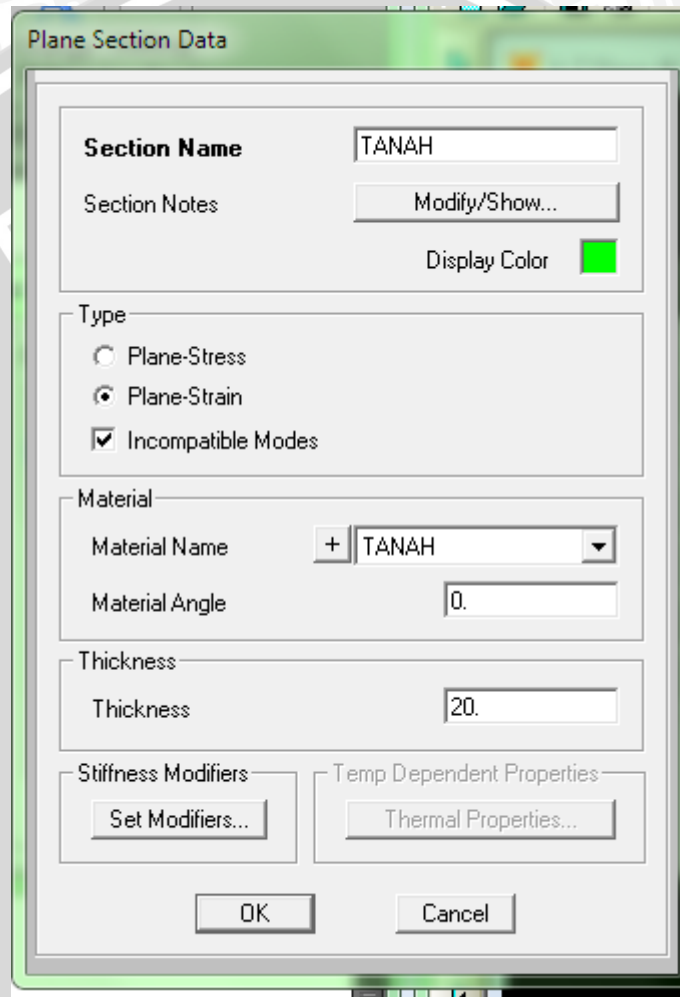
Plane Section Data

Section Name TANAH

Section Notes Modify/Show...

Display Color

Type

Plane-Stress

Plane-Strain

Incompatible Modes

Material

Material Name + TANAH

Material Angle 0.

Thickness

Thickness 20.

Stiffness Modifiers

Set Modifiers...

Temp Dependent Properties

Thermal Properties...

OK Cancel